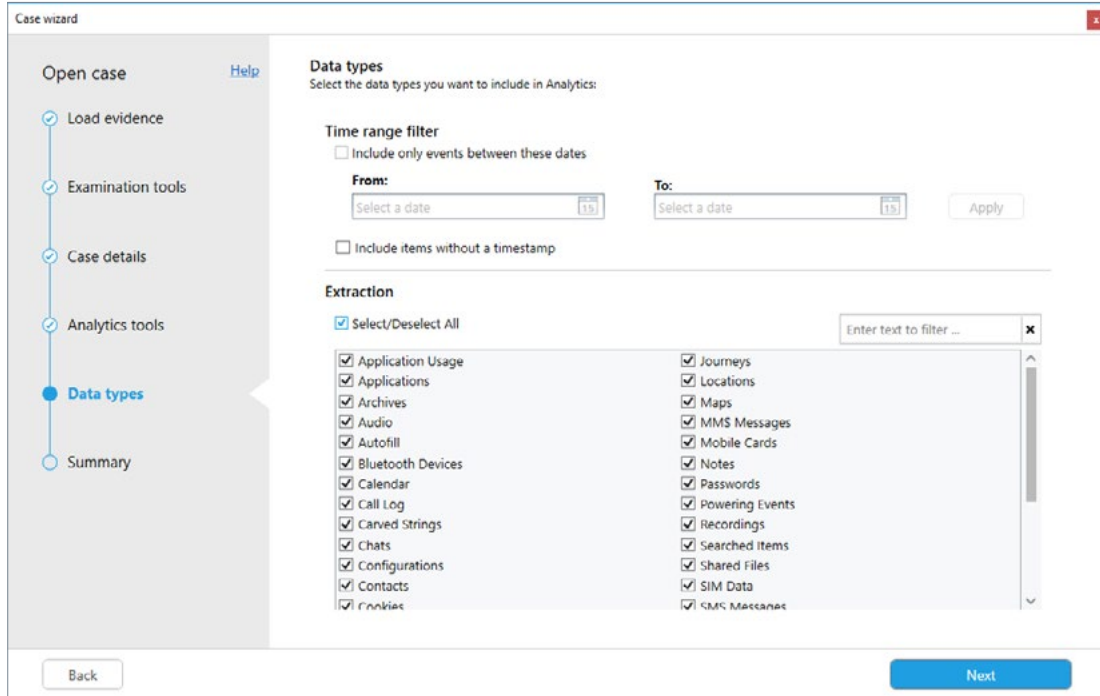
Case wizard

Open case
Help

Load evidence

Examination tools

Case details

Analytics tools

Data types

Summary

Data types
Select the data types you want to include in Analytics:

Time range filter
Include only events between these dates

From:
Select a date
To:
Select a date
Apply

Include items without a timestamp

Extraction
Select/Deselect All
Enter text to filter ...

Application Usage
Applications
Archives
Audio
Autofill
Bluetooth Devices
Calendar
Call Log
Carved Strings
Chats
Configurations
Contacts
Cookies

Journeys
Locations
Maps
MMS Messages
Mobile Cards
Notes
Passwords
Powering Events
Recordings
Searched Items
Shared Files
SIM Data
SMS Messages

Back
Next